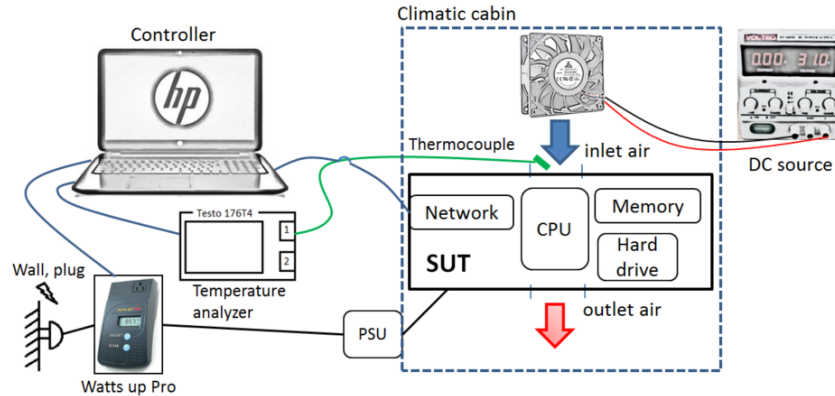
Controller

Climatic cabin

VOLTEQ

0.00 3.10

Thermocouple

inlet air

DC source

Network

CPU

Memory

Hard drive

Testo 176T4

1

2

SUT

Wall, plug

Temperature analyzer

PSU

outlet air

Watts up Pro